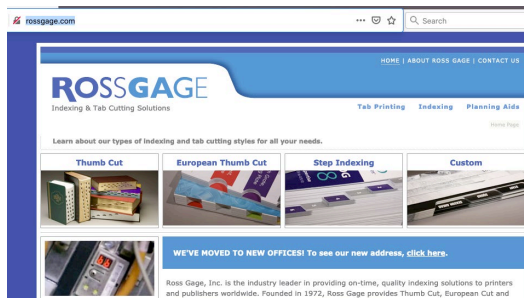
rossgage.com

Search

HOME | ABOUT ROSS GAGE | CONTACT US

ROSSGAGE
Indexing & Tab Cutting Solutions

Tab Printing Indexing Planning Aids

Home Page

Learn about our types of indexing and tab cutting styles for all your needs.

Thumb Cut

European Thumb Cut

Step Indexing

Custom

WE'VE MOVED TO NEW OFFICES! To see our new address, click here.

Ross Gage, Inc. is the industry leader in providing on-time, quality indexing solutions to printers and publishers worldwide. Founded in 1972, Ross Gage provides Thumb Cut, European Cut and